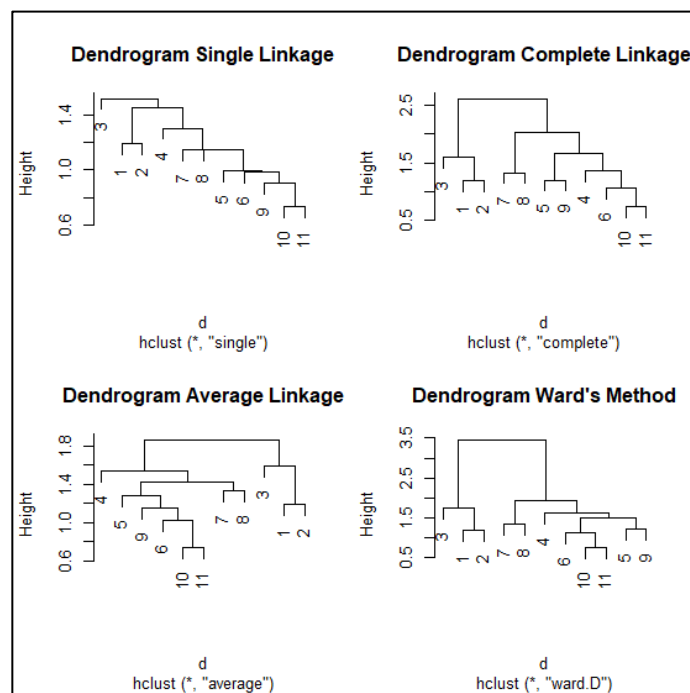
Dendrogram Single Linkage

Height
0.6
1.0
1.4
3
1
2
4
7
8
5
6
9
10
11

d
hclust (*, "single")

Dendrogram Complete Linkage

Height
0.5
1.5
2.5
3
1
2
7
8
5
9
4
6
10
11

d
hclust (*, "complete")

Dendrogram Average Linkage

Height
0.6
1.0
1.4
1.8
4
5
9
6
10
11
7
8
3
1
2

d
hclust (*, "average")

Dendrogram Ward's Method

Height
0.5
1.5
2.5
3.5
3
1
2
7
8
4
6
10
11
5
9

d
hclust (*, "ward.D")